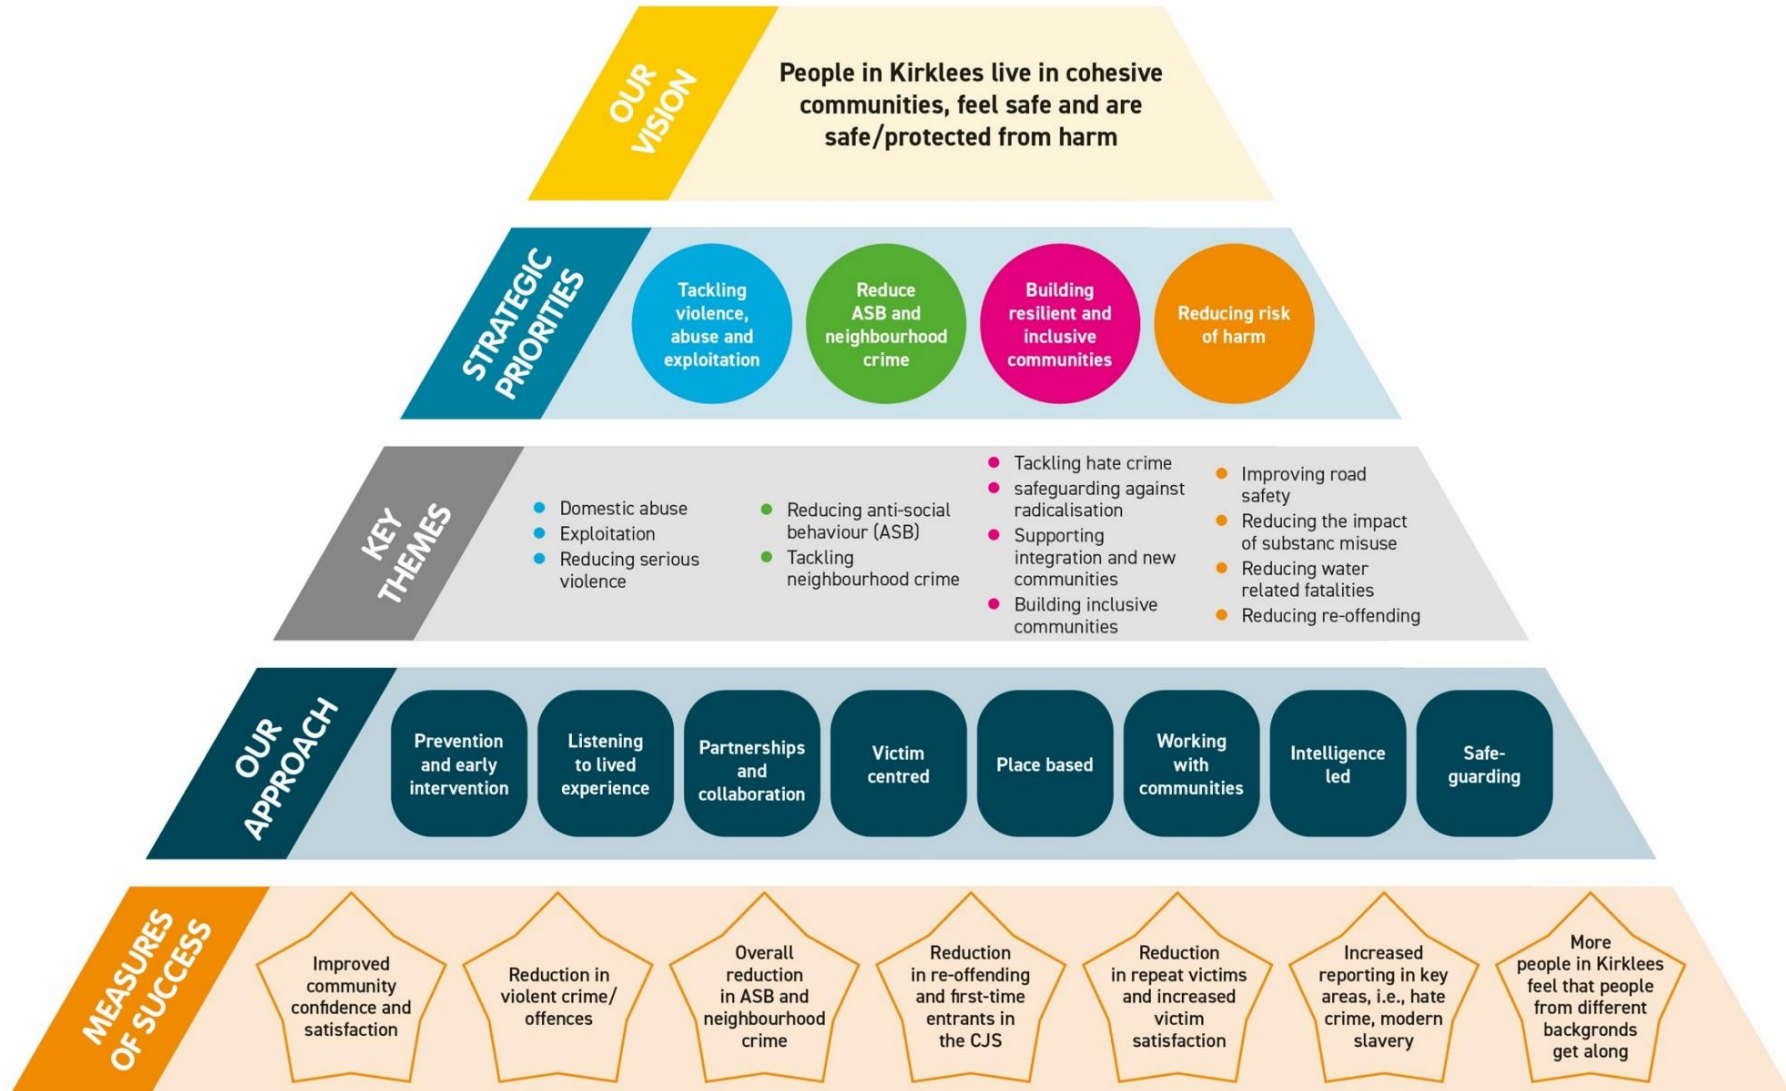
OUR VISION

People in Kirklees live in cohesive communities, feel safe and are safe/protected from harm

STRATEGIC PRIORITIES

Tackling violence, abuse and exploitation

Reduce ASB and neighbourhood crime

Building resilient and inclusive communities

Reducing risk of harm

KEY THEMES

- Domestic abuse
- Exploitation
- Reducing serious violence

- Reducing anti-social behaviour (ASB)
- Tackling neighbourhood crime

- Tackling hate crime
- safeguarding against radicalisation
- Supporting integration and new communities
- Building inclusive communities

- Improving road safety
- Reducing the impact of substanc misuse
- Reducing water related fatalities
- Reducing re-offending

OUR APPROACH

Prevention and early intervention

Listening to lived experience

Partnerships and collaboration

Victim centred

Place based

Working with communities

Intelligence led

Safe-guarding

MEASURES OF SUCCESS

Improved community confidence and satisfaction

Reduction in violent crime/ offences

Overall reduction in ASB and neighbourhood crime

Reduction in re-offending and first-time entrants in the CJS

Reduction in repeat victims and increased victim satisfaction

Increased reporting in key areas, i.e., hate crime, modern slavery

More people in Kirklees feel that people from different backgrounds get along